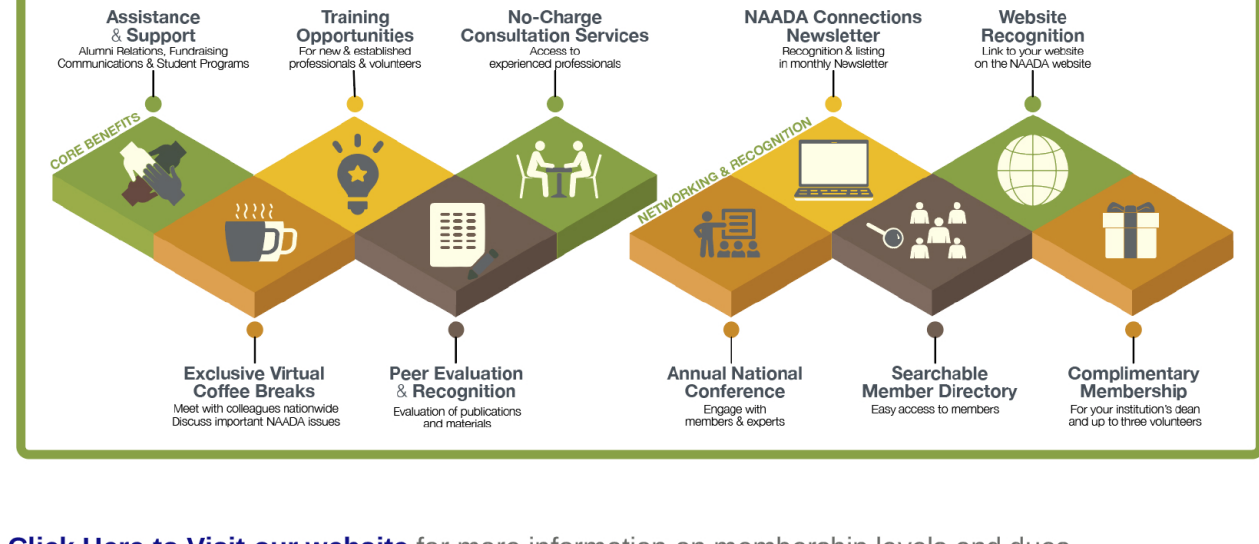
Assistance & Support
Alumni Relations, Fundraising Communications & Student Programs

Training Opportunities
For new & established professionals & volunteers

No-Charge Consultation Services
Access to experienced professionals

NAADA Connections Newsletter
Recognition & listing in monthly Newsletter

Website Recognition
Link to your website on the NAADA website

CORE BENEFITS

NETWORKING & RECOGNITION

Exclusive Virtual Coffee Breaks
Meet with colleagues nationwide
Discuss important NAADA issues

Peer Evaluation & Recognition
Evaluation of publications and materials

Annual National Conference
Engage with members & experts

Searchable Member Directory
Easy access to members

Complimentary Membership
For your institution's dean and up to three volunteers

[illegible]